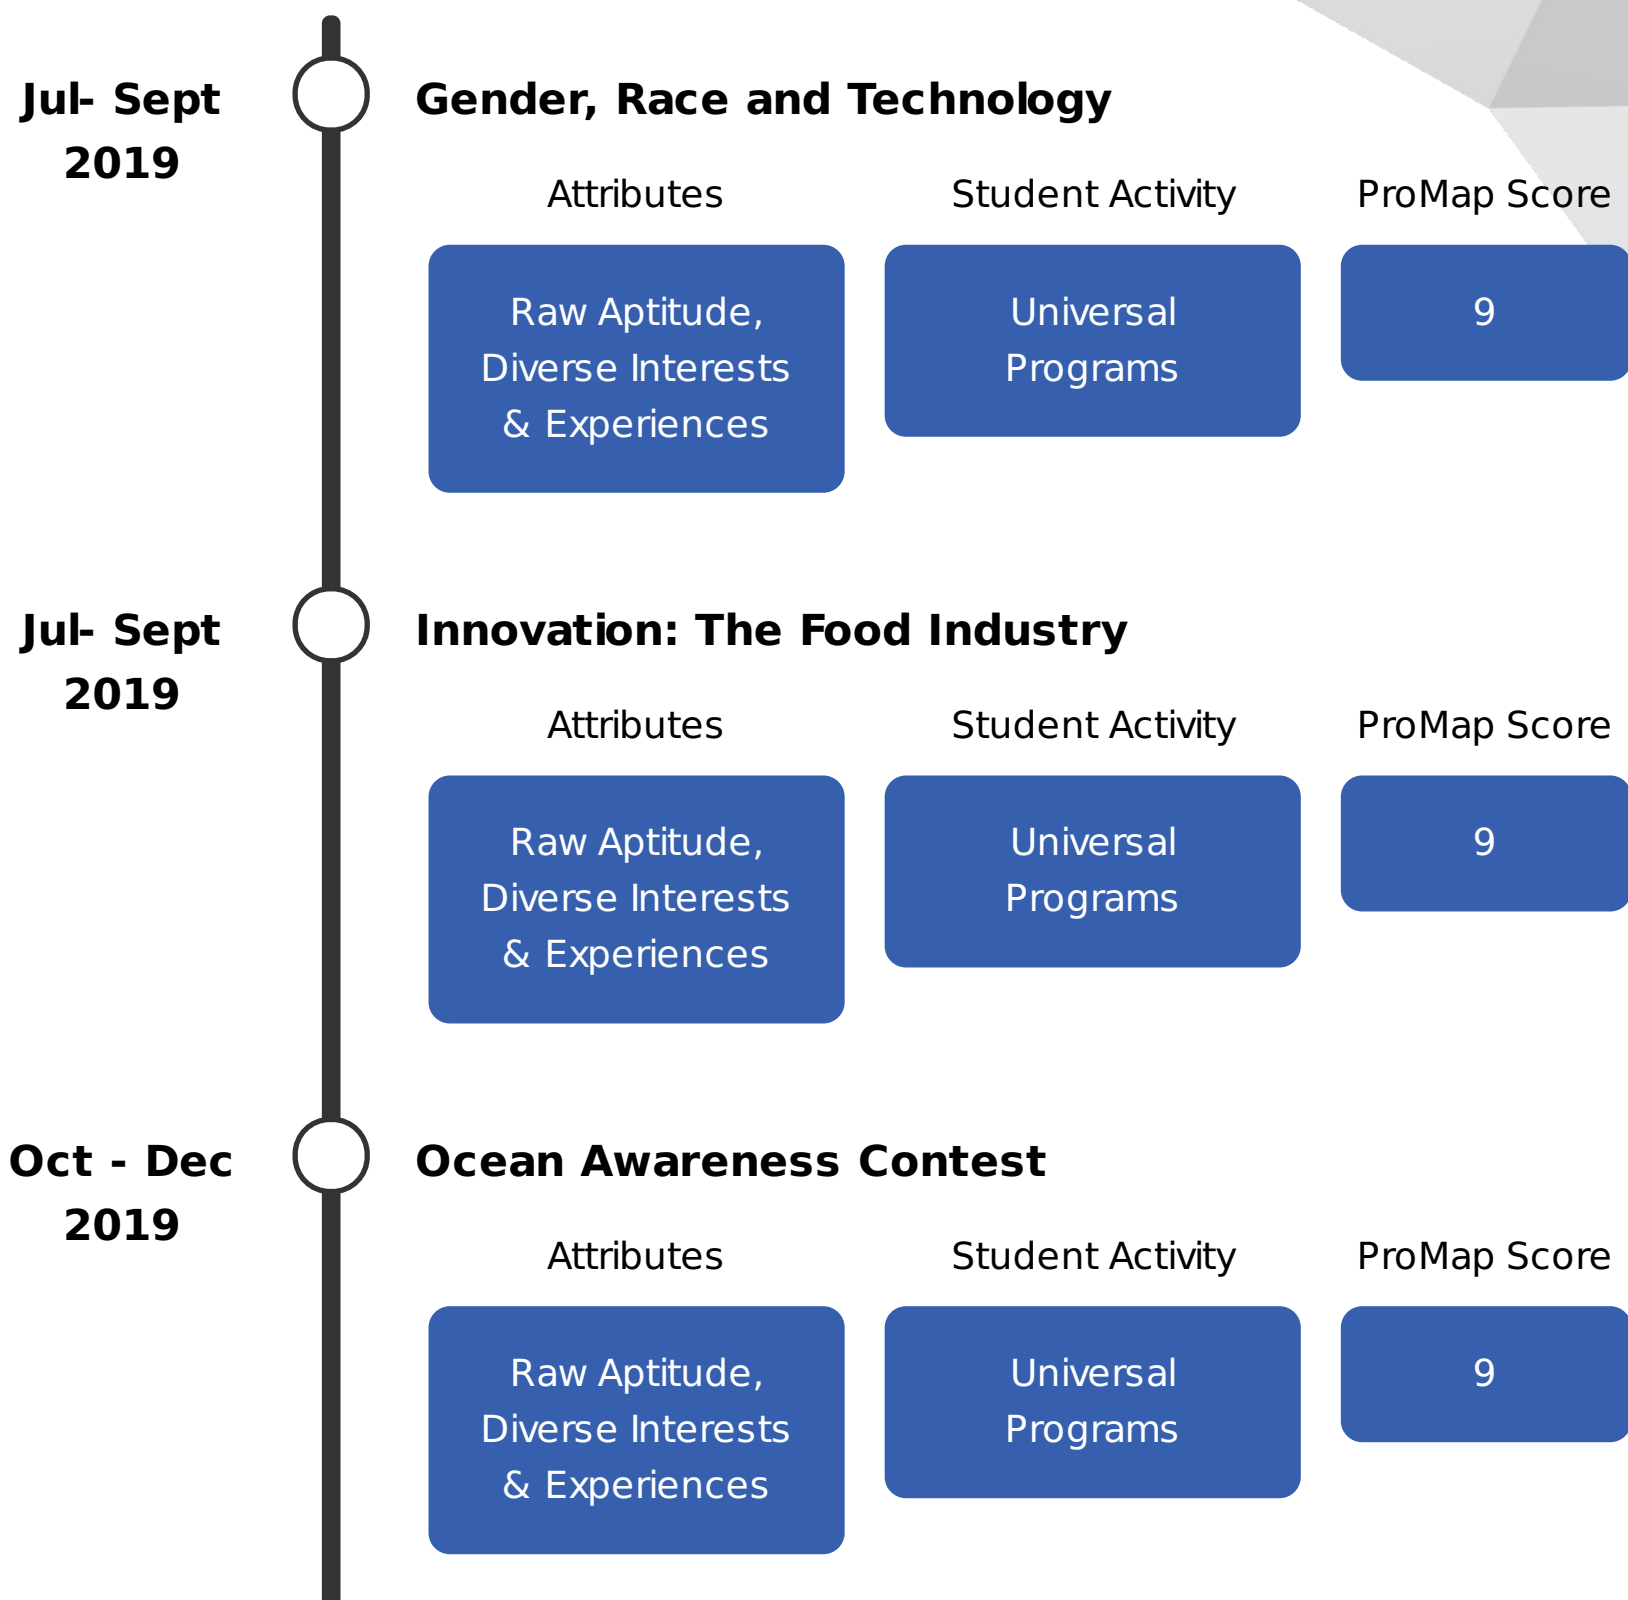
Jul- Sept 2019

Gender, Race and Technology

Attributes

Student Activity

ProMap Score

Raw Aptitude, Diverse Interests & Experiences

Universal Programs

9

Jul- Sept 2019

Innovation: The Food Industry

Attributes

Student Activity

ProMap Score

Raw Aptitude, Diverse Interests & Experiences

Universal Programs

9

Oct - Dec 2019

Ocean Awareness Contest

Attributes

Student Activity

ProMap Score

Raw Aptitude, Diverse Interests & Experiences

Universal Programs

9